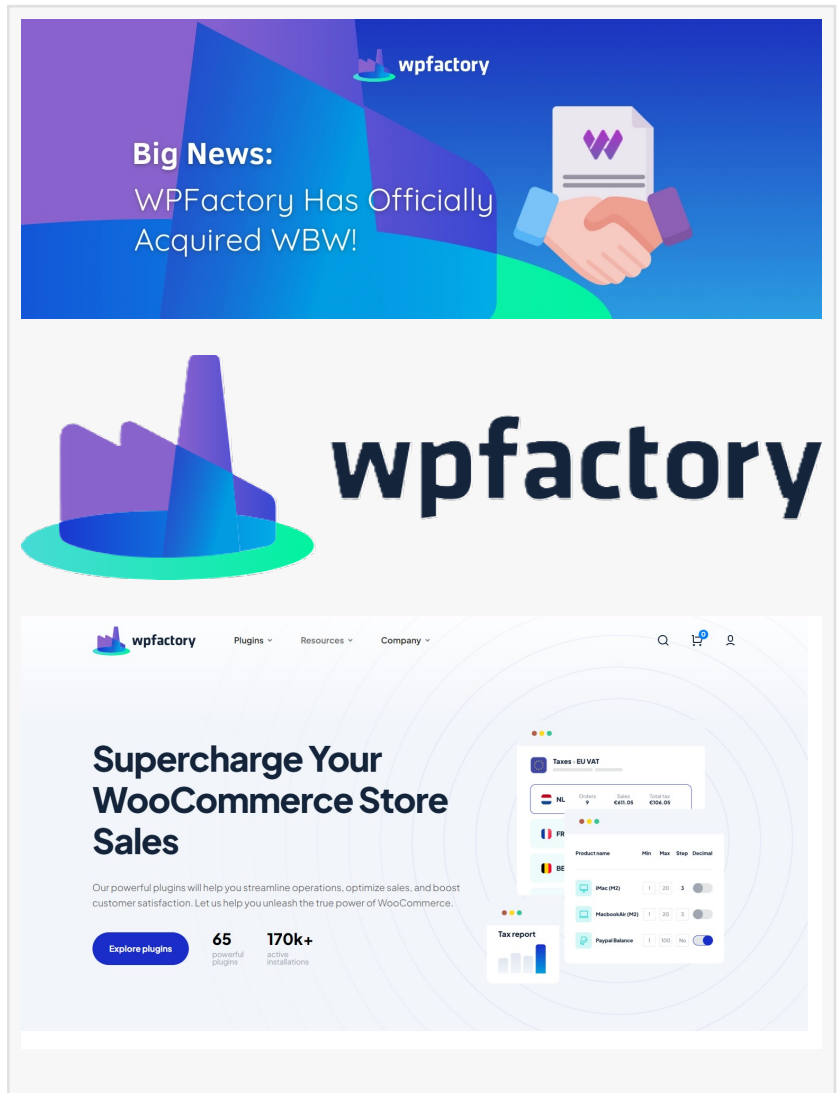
wpfactory

Big News:
WPFactory Has Officially Acquired WBW!

W

wpfactory

wpfactory Plugins Resources Company

0

Supercharge Your WooCommerce Store Sales

Our powerful plugins will help you streamline operations, optimize sales, and boost customer satisfaction. Let us help you unleash the true power of WooCommerce.

Explore plugins

65 powerful plugins

170k+ active installations

Taxes · EU VAT

NL Orders 9 Sales €611.05 Total tax €106.05

FR

BE

| Product name | Min | Max | Step | Decimal |
|---|---|---|---|---|
| iMac (M2) | 1 | 20 | 3 | |
| MacbookAir (M2) | 1 | 20 | 3 | |
| Paypal Balance | 1 | 100 | No | |

Tax report